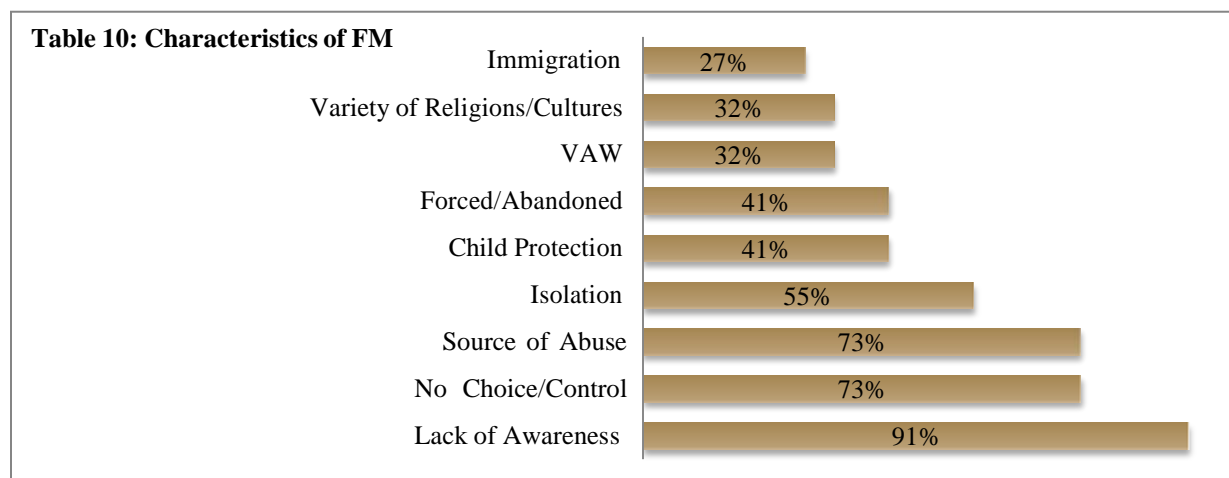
Table 10: Characteristics of FM

Immigration 27%
Variety of Religions/Cultures 32%
VAW 32%
Forced/Abandoned 41%
Child Protection 41%
Isolation 55%
Source of Abuse 73%
No Choice/Control 73%
Lack of Awareness 91%